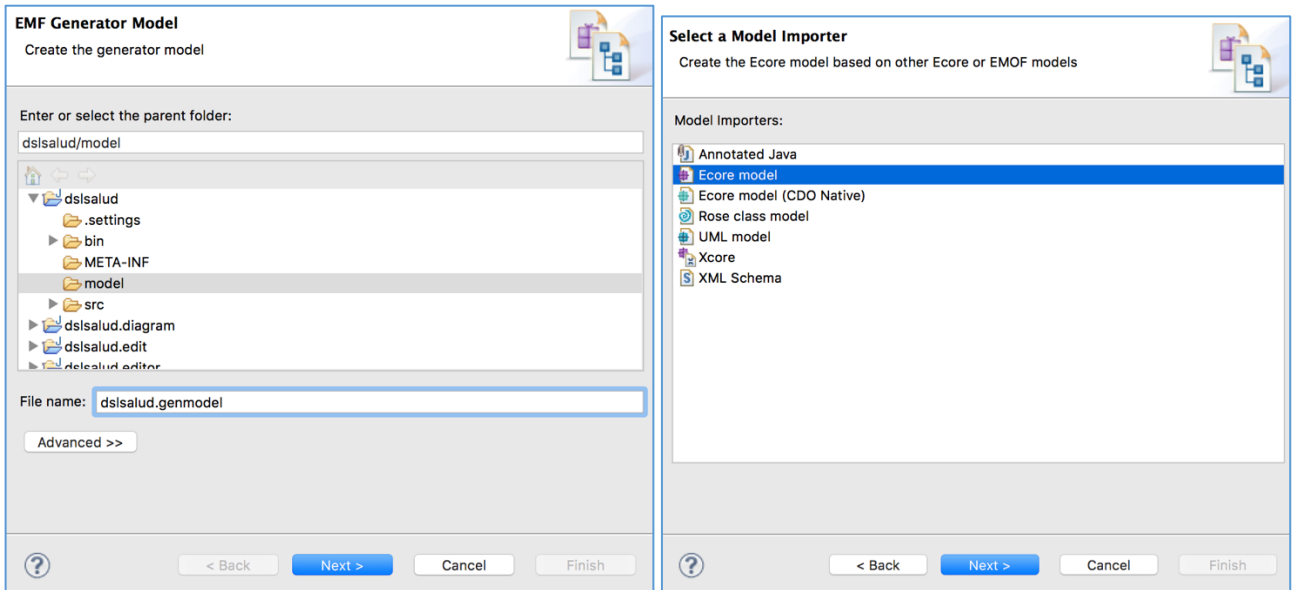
EMF Generator Model
Create the generator model

Enter or select the parent folder:
dslsalud/model
dslsalud
.settings
bin
META-INF
model
src
dslsalud.diagram
dslsalud.edit
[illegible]

File name: dslsalud.genmodel
Advanced >>

?
< Back
Next >
Cancel
Finish

Select a Model Importer
Create the Ecore model based on other Ecore or EMOF models

Model Importers:
Annotated Java
Ecore model
Ecore model (CDO Native)
Rose class model
UML model
Xcore
XML Schema

?
< Back
Next >
Cancel
Finish